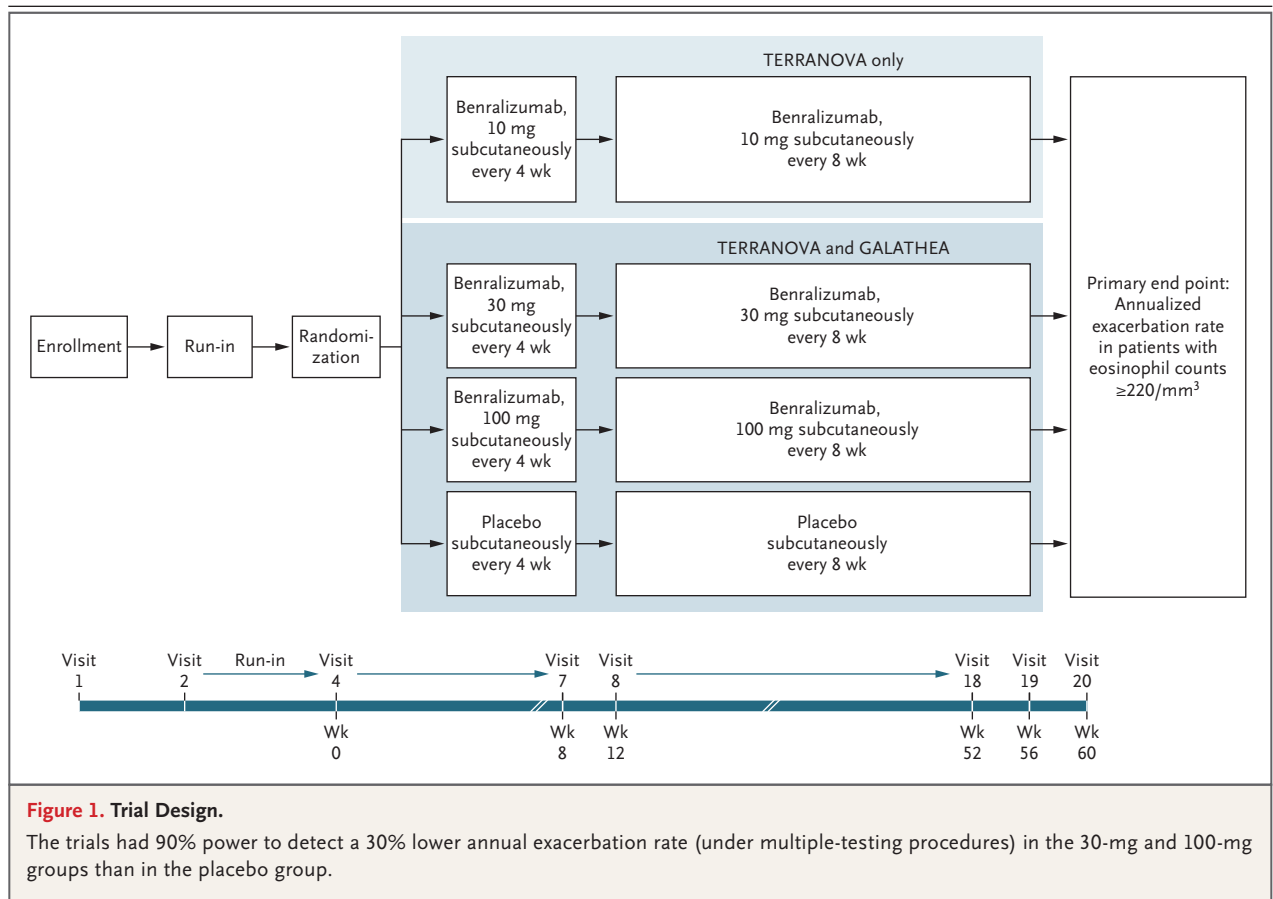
TERRANOVA only

Benralizumab, 10 mg subcutaneously every 4 wk

Benralizumab, 10 mg subcutaneously every 8 wk

TERRANOVA and GALATHEA

Enrollment

Run-in

Randomization

Benralizumab, 30 mg subcutaneously every 4 wk

Benralizumab, 30 mg subcutaneously every 8 wk

Benralizumab, 100 mg subcutaneously every 4 wk

Benralizumab, 100 mg subcutaneously every 8 wk

Placebo subcutaneously every 4 wk

Placebo subcutaneously every 8 wk

Primary end point: Annualized exacerbation rate in patients with eosinophil counts $\geq 220/mm^3$

Visit 1

Visit 2

Run-in

Visit 4

Visit 7

Visit 8

Visit 18

Visit 19

Visit 20

Wk 0

Wk 8

Wk 12

Wk 52

Wk 56

Wk 60

Figure 1. Trial Design.

The trials had 90% power to detect a 30% lower annual exacerbation rate (under multiple-testing procedures) in the 30-mg and 100-mg groups than in the placebo group.